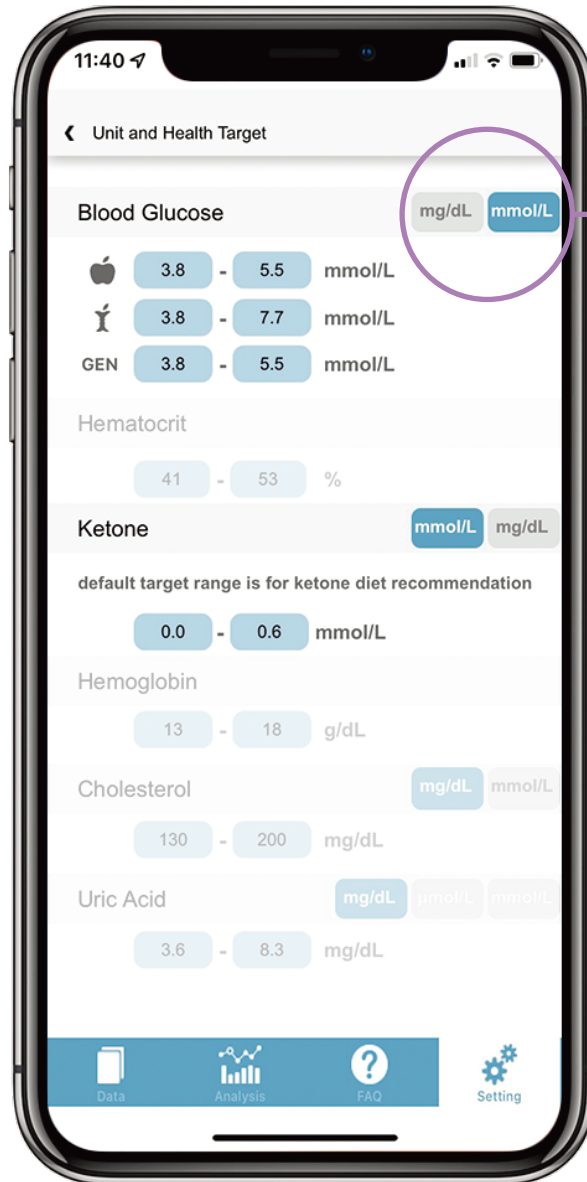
11:40

Unit and Health Target

Blood Glucose mg/dL mmol/L

3.8 - 5.5 mmol/L

3.8 - 7.7 mmol/L

GEN 3.8 - 5.5 mmol/L

Hematocrit

41 - 53 %

Ketone mmol/L mg/dL

default target range is for ketone diet recommendation

0.0 - 0.6 mmol/L

Hemoglobin

13 - 18 g/dL

Cholesterol mg/dL mmol/L

130 - 200 mg/dL

Uric Acid mg/dL μmol/L mmol/L

3.6 - 8.3 mg/dL

Data Analysis FAQ Setting